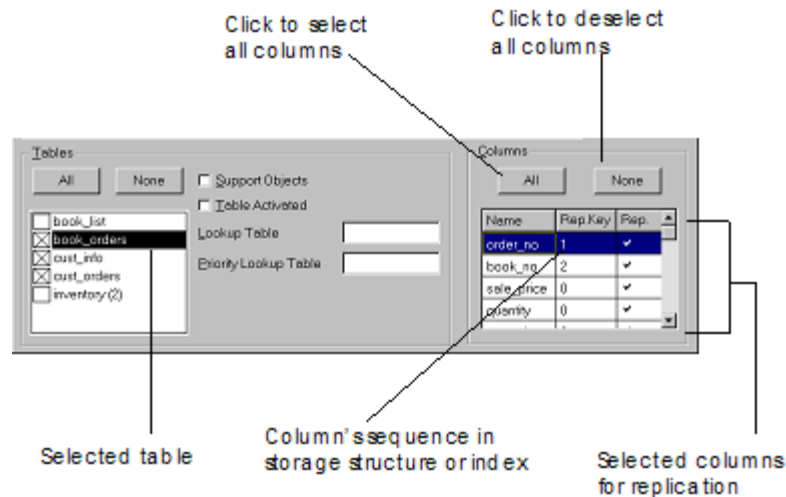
Click to select all columns

Click to deselect all columns

Tables

All

None

Support Objects

Table Activated

Lookup Table

Priority Lookup Table

book_list

book_orders

cust_info

cust_orders

inventory (2)

Columns

All

None

| Name | Rep.Key | Rep. |
|---|---|---|
| order_no | 1 | ✔ |
| book_no | 2 | ✔ |
| sale_price | 0 | ✔ |
| quantity | 0 | ✔ |

Selected table

Column's sequence in storage structure or index

Selected columns for replication